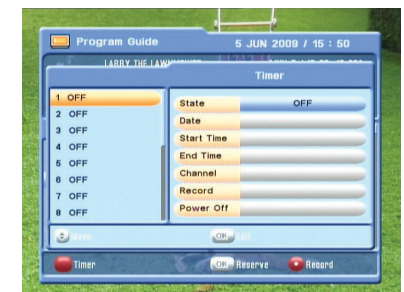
Program Guide
5 JUN 2009 / 15 : 50

LARRY THE LAWNMOWER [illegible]

Timer

1 OFF
2 OFF
3 OFF
4 OFF
5 OFF
6 OFF
7 OFF
8 OFF

State OFF
Date
Start Time
End Time
Channel
Record
Power Off

Move
OK Edit

Timer
OK Reserve
Record